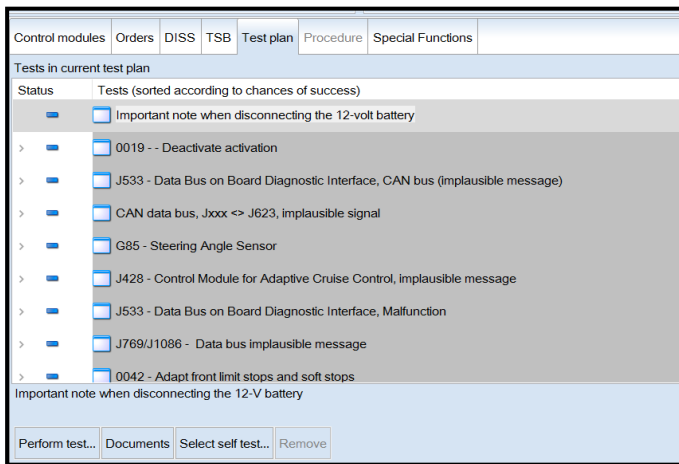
Control modules | Orders | DISS | TSB | Test plan | Procedure | Special Functions

Tests in current test plan

| Status | Tests (sorted according to chances of success) |
|---|---|
| | Important note when disconnecting the 12-volt battery |
| › | 0019 - - Deactivate activation |
| › | J533 - Data Bus on Board Diagnostic Interface, CAN bus (implausible message) |
| › | CAN data bus, Jxxx <> J623, implausible signal |
| › | G85 - Steering Angle Sensor |
| › | J428 - Control Module for Adaptive Cruise Control, implausible message |
| › | J533 - Data Bus on Board Diagnostic Interface, Malfunction |
| › | J769/J1086 - Data bus implausible message |
| › | 0042 - Adapt front limit stops and soft stops |

Important note when disconnecting the 12-V battery

Perform test... | Documents | Select self test... | Remove